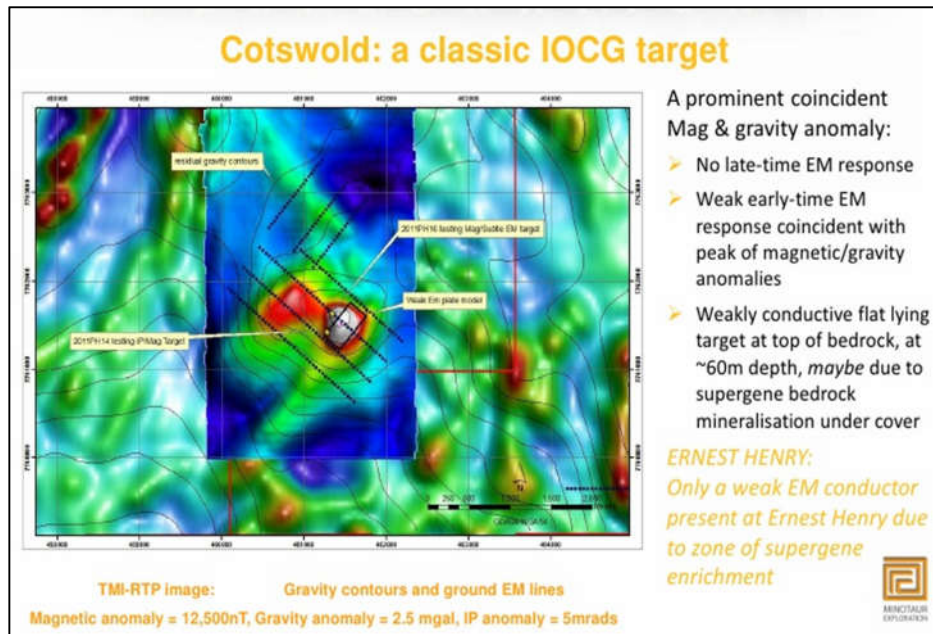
Cotswold: a classic IOCG target

residual gravity contours

2011PH16 testing Mag/Subtle EM target

Weak EM plate model

2011PH14 testing IP/Mag Target

A prominent coincident Mag & gravity anomaly:

No late-time EM response

Weak early-time EM response coincident with peak of magnetic/gravity anomalies

Weakly conductive flat lying target at top of bedrock, at ~60m depth, *maybe* due to supergene bedrock mineralisation under cover

ERNEST HENRY:
Only a weak EM conductor present at Ernest Henry due to zone of supergene enrichment

MINOTAUR EXPLORATION

TMI-RTP image: Gravity contours and ground EM lines

Magnetic anomaly = 12,500nT, Gravity anomaly = 2.5 mgal, IP anomaly = 5mrads